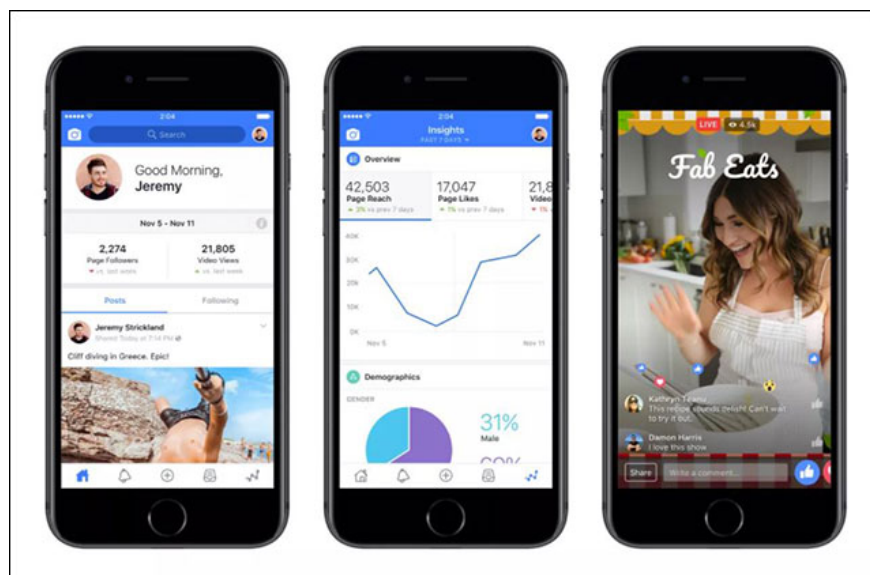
2:04
Search
Good Morning, Jeremy
Nov 5 - Nov 11
2,274
Page Followers
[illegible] vs. last week
21,805
Video Views
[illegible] vs. last week
Posts
Following
Jeremy Strickland
Shared Today at 7:14 PM
Cliff diving in Greece. Epic!

2:04
Insights
PAST 7 DAYS
Overview
42,503
Page Reach
3% vs prev 7 days
17,047
Page Likes
1% vs prev 7 days
21,8
Video
1%
40K
30K
20K
10K
0K
Nov 5
Nov 11
Demographics
GENDER
31%
Male
69%

LIVE
4.5k
Fab Eats
Kathryn Teanu
This recipe sounds delish! Can't wait to try it out.
Damon Harris
I have to make this
Share
Write a comment...